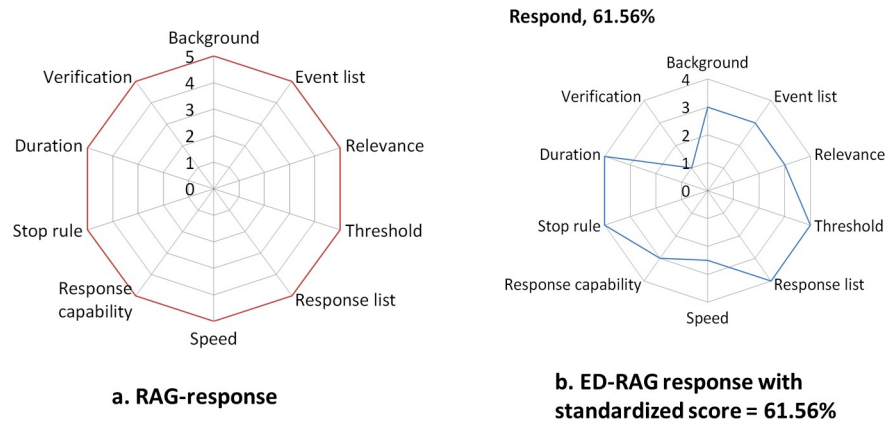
Background
5
4
3
2
1
0
Event list
Relevance
Threshold
Response list
Speed
Response capability
Stop rule
Duration
Verification

a. RAG-response

Respond, 61.56%

Background
4
3
2
1
0
Event list
Relevance
Threshold
Response list
Speed
Response capability
Stop rule
Duration
Verification

b. ED-RAG response with standardized score = 61.56%